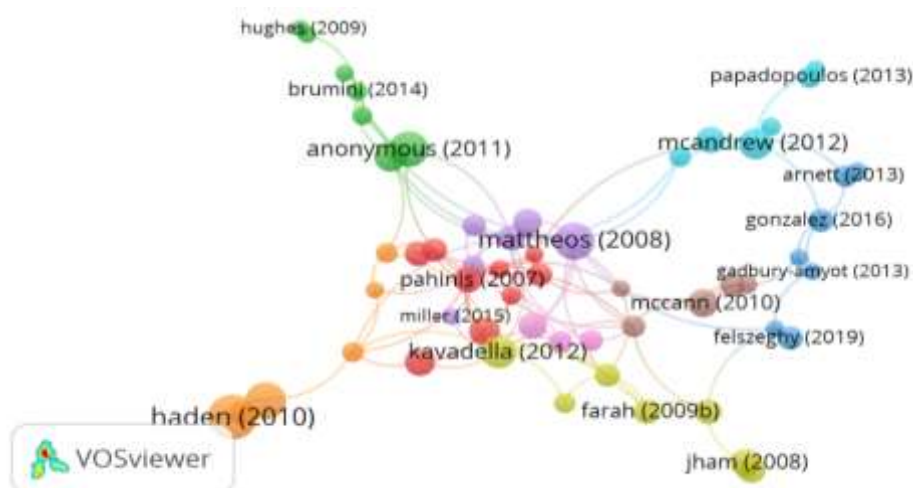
hughes (2009)
brumini (2014)
anonymous (2011)
papadopoulos (2013)
mcandrew (2012)
arnett (2013)
gonzalez (2016)
mattheos (2008)
pahinis (2007)
gadbury-amyot (2013)
mccann (2010)
miller (2015)
felszeghy (2019)
kavadella (2012)
haden (2010)
farah (2009b)
jham (2008)
VOSviewer